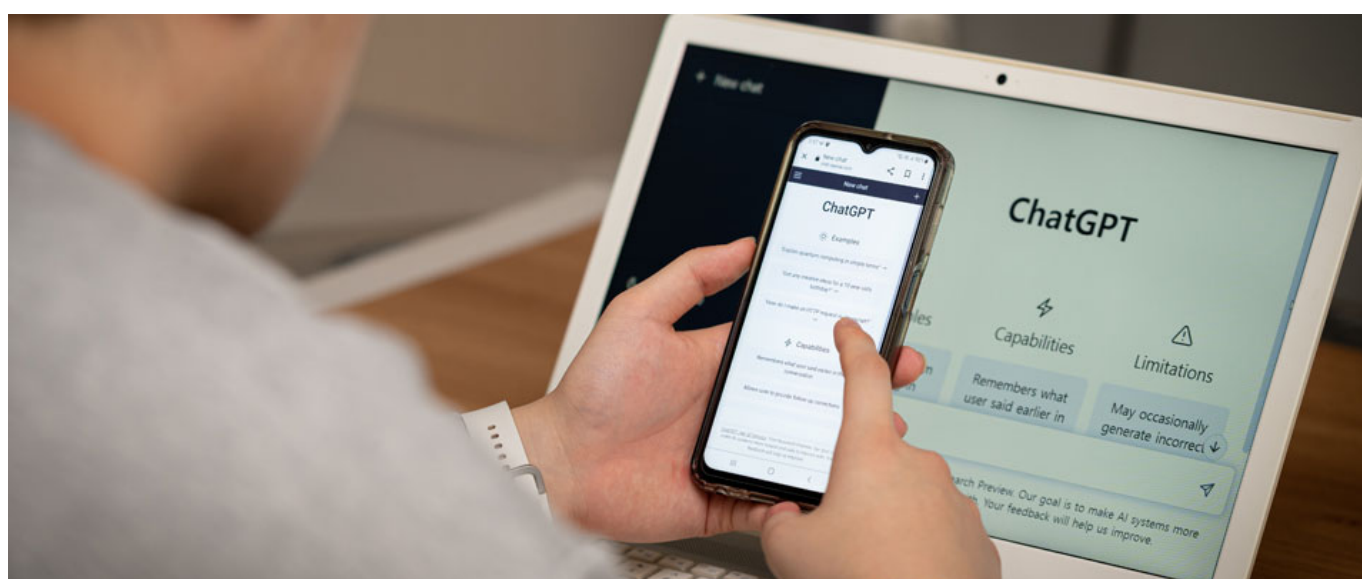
+ New chat

New chat

ChatGPT

Examples

Capabilities

ChatGPT

Capabilities

Limitations

Remembers what user said earlier in

May occasionally generate incorrect

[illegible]rch Preview. Our goal is to make AI systems more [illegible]. Your feedback will help us improve.